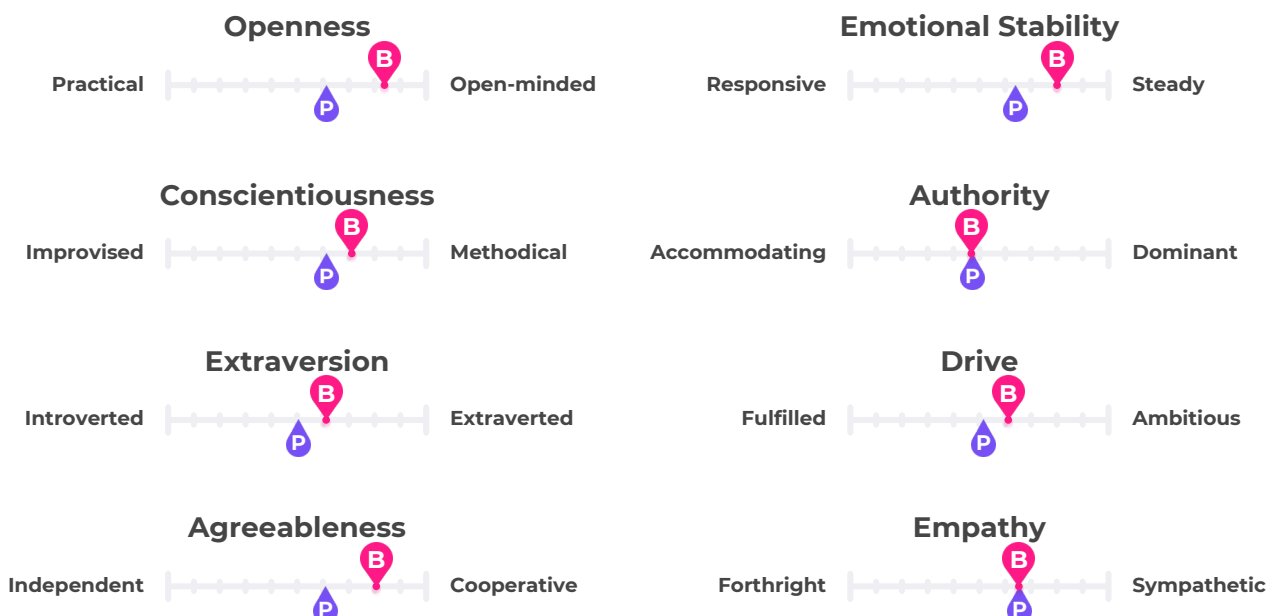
Openness
Practical
B
P
Open-minded

Conscientiousness
Improvised
B
P
Methodical

Extraversion
Introverted
B
P
Extraverted

Agreeableness
Independent
B
P
Cooperative

Emotional Stability
Responsive
B
P
Steady

Authority
Accommodating
B
P
Dominant

Drive
Fulfilled
B
P
Ambitious

Empathy
Forthright
B
P
Sympathetic